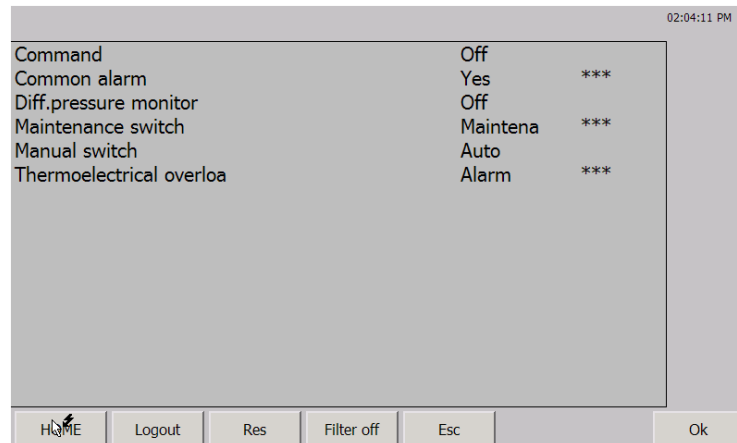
02:04:11 PM

| | | |
|---|---|---|
| Command | Off | |
| Common alarm | Yes | *** |
| Diff.pressure monitor | Off | |
| Maintenance switch | Maintena | *** |
| Manual switch | Auto | |
| Thermoelectrical overloa | Alarm | *** |

HOME Logout Res Filter off Esc Ok